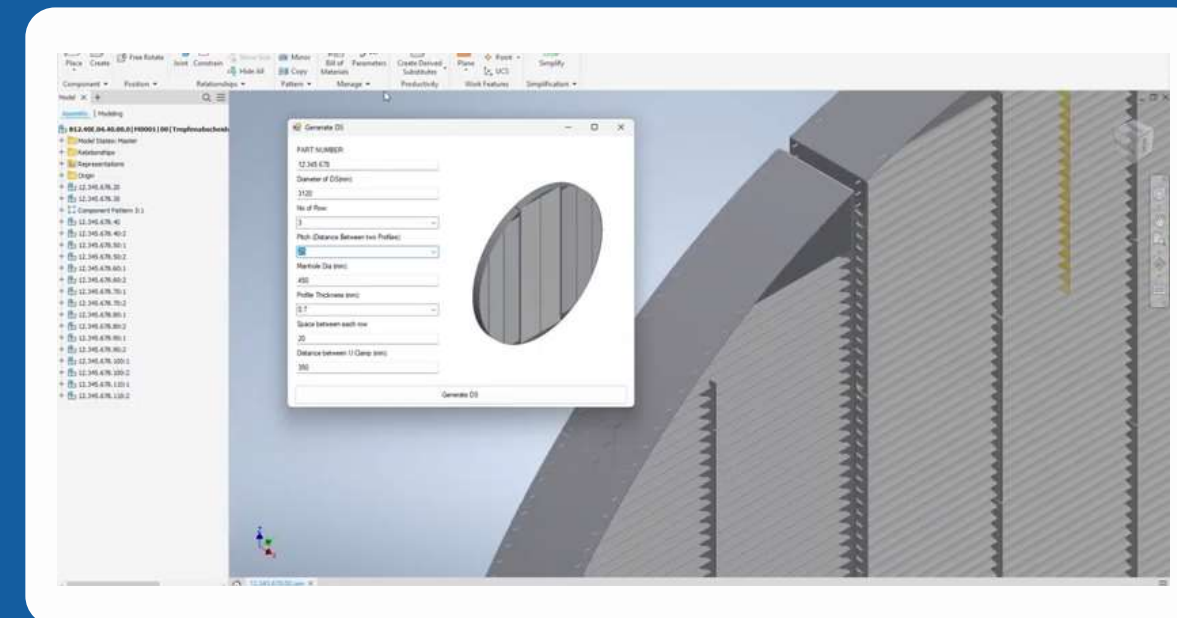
Place Create Free Rotate Joint Constrain Show Sick Hide All Mirror Copy Bill of Materials Parameters Create Derived Substitutes Plane Point UCS Simplify

Component ▾ Position ▾ Relationships ▾ Pattern ▾ Manage ▾ Productivity Work Features Simplification ▾

Model × +

Assembly | Modeling

812.400.04.40.00.0|H0001|00(Tropfenabscheid

Model States: Master
Relationships
Representations
Origin
12.345.678.20
12.345.678.30
Component Pattern 3:1
12.345.678.40
12.345.678.40:2
12.345.678.50:1
12.345.678.50:2
12.345.678.60:1
12.345.678.60:2
12.345.678.70:1
12.345.678.70:2
12.345.678.80:1
12.345.678.80:2
12.345.678.90:1
12.345.678.90:2
12.345.678.100:1
12.345.678.100:2
12.345.678.110:1
12.345.678.110:2

Generate DS

PART NUMBER
12.345.678
Diameter of DS(mm)
3120
No of Row
3
Pitch (Distance Between two Profiles)
50
Manhole Dia (mm)
450
Profile Thickness (mm)
0.7
Space between each row
20
Distance between U Clamp (mm)
350

Generate DS

12.345.678.00.iam ×